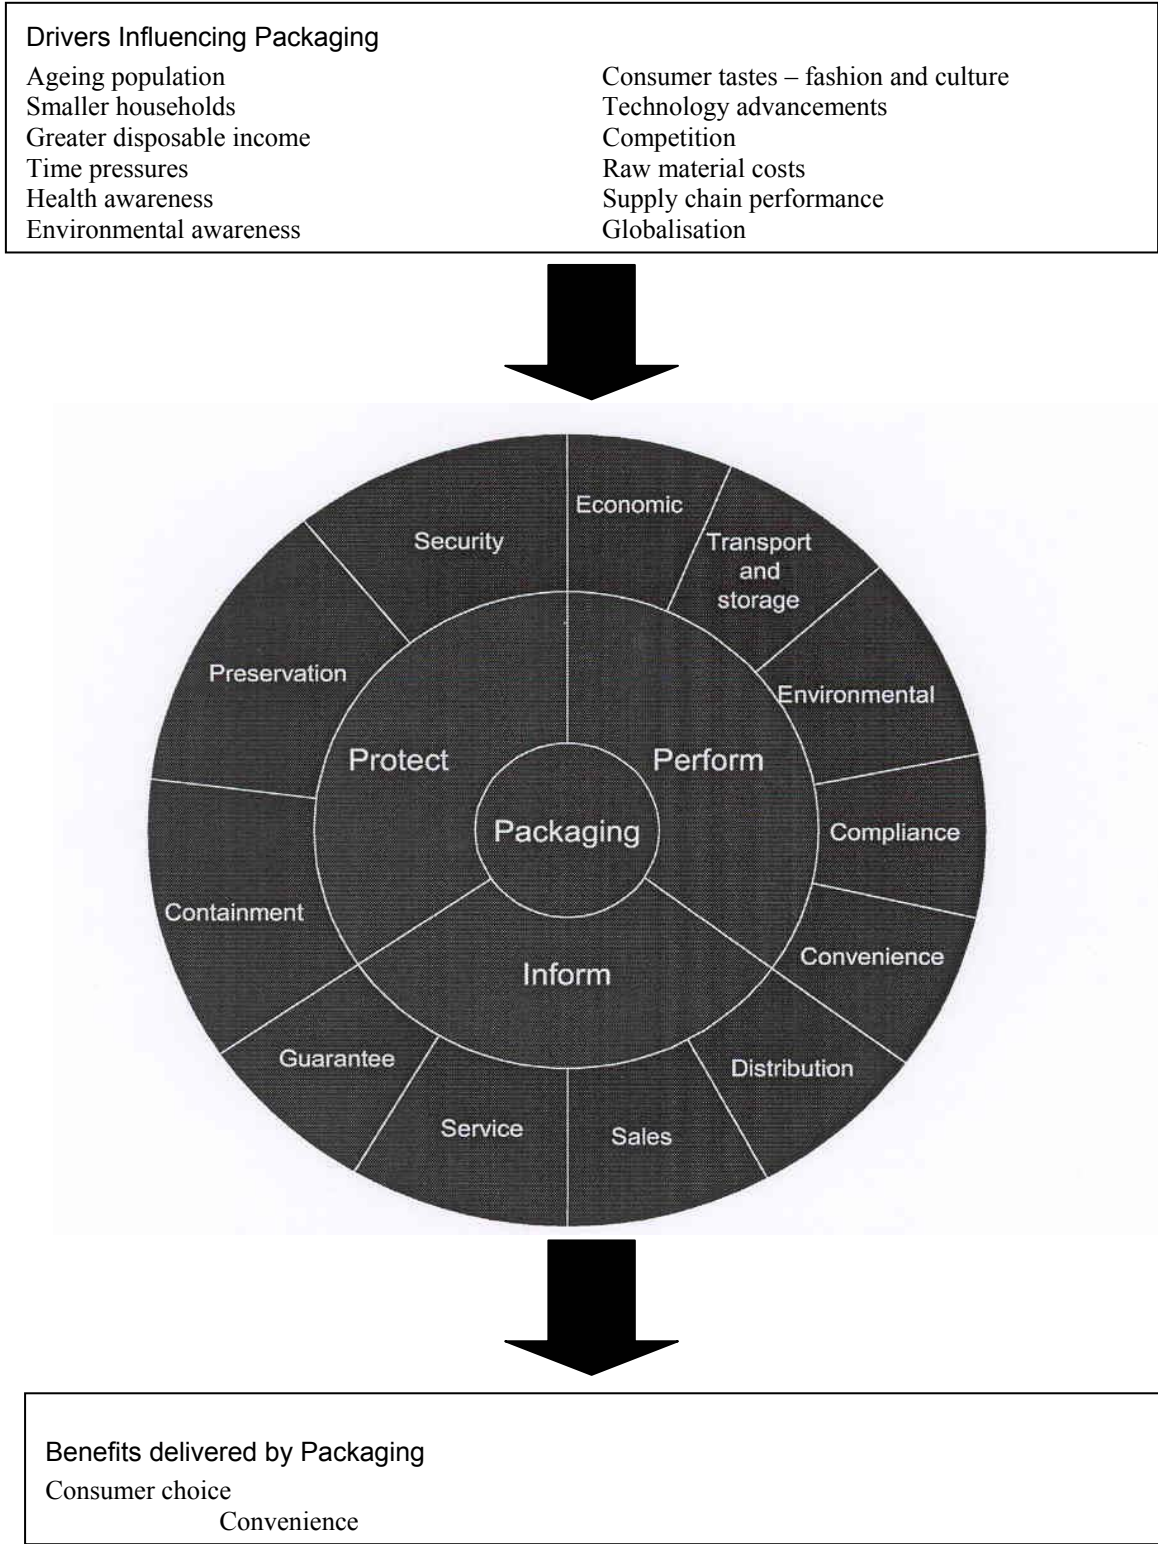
Drivers Influencing Packaging

Ageing population
Smaller households
Greater disposable income
Time pressures
Health awareness
Environmental awareness

Consumer tastes – fashion and culture
Technology advancements
Competition
Raw material costs
Supply chain performance
Globalisation

Economic
Transport and storage
Environmental
Compliance
Convenience
Distribution
Sales
Service
Guarantee
Containment
Preservation
Security

Protect
Perform
Inform

Packaging

Benefits delivered by Packaging

Consumer choice
Convenience